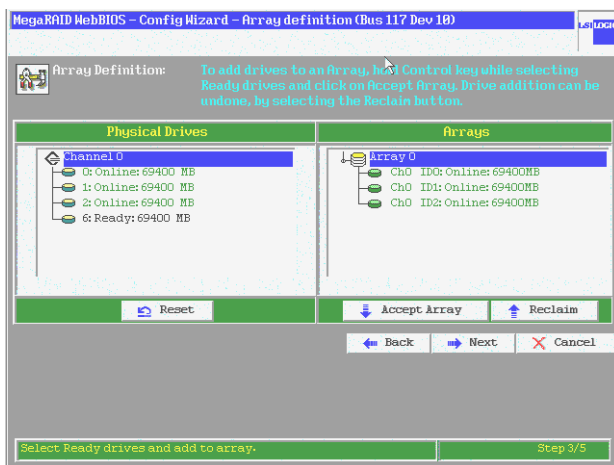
MegaRAID WebBIOS - Config Wizard - Array definition (Bus 117 Dev 10)

LSI LOGIC

Array Definition: To add drives to an Array, Hold Control key while selecting Ready drives and click on Accept Array. Drive addition can be undone, by selecting the Reclaim button.

| Physical Drives | Arrays |
|---|---|
| Channel 0 | Array 0 |
| 0: Online: 69400 MB | Ch0 ID0: Online: 69400MB |
| 1: Online: 69400 MB | Ch0 ID1: Online: 69400MB |
| 2: Online: 69400 MB | Ch0 ID2: Online: 69400MB |
| 6: Ready: 69400 MB | |

Reset

Accept Array

Reclaim

Back

Next

Cancel

Select Ready drives and add to array.

Step 3/5